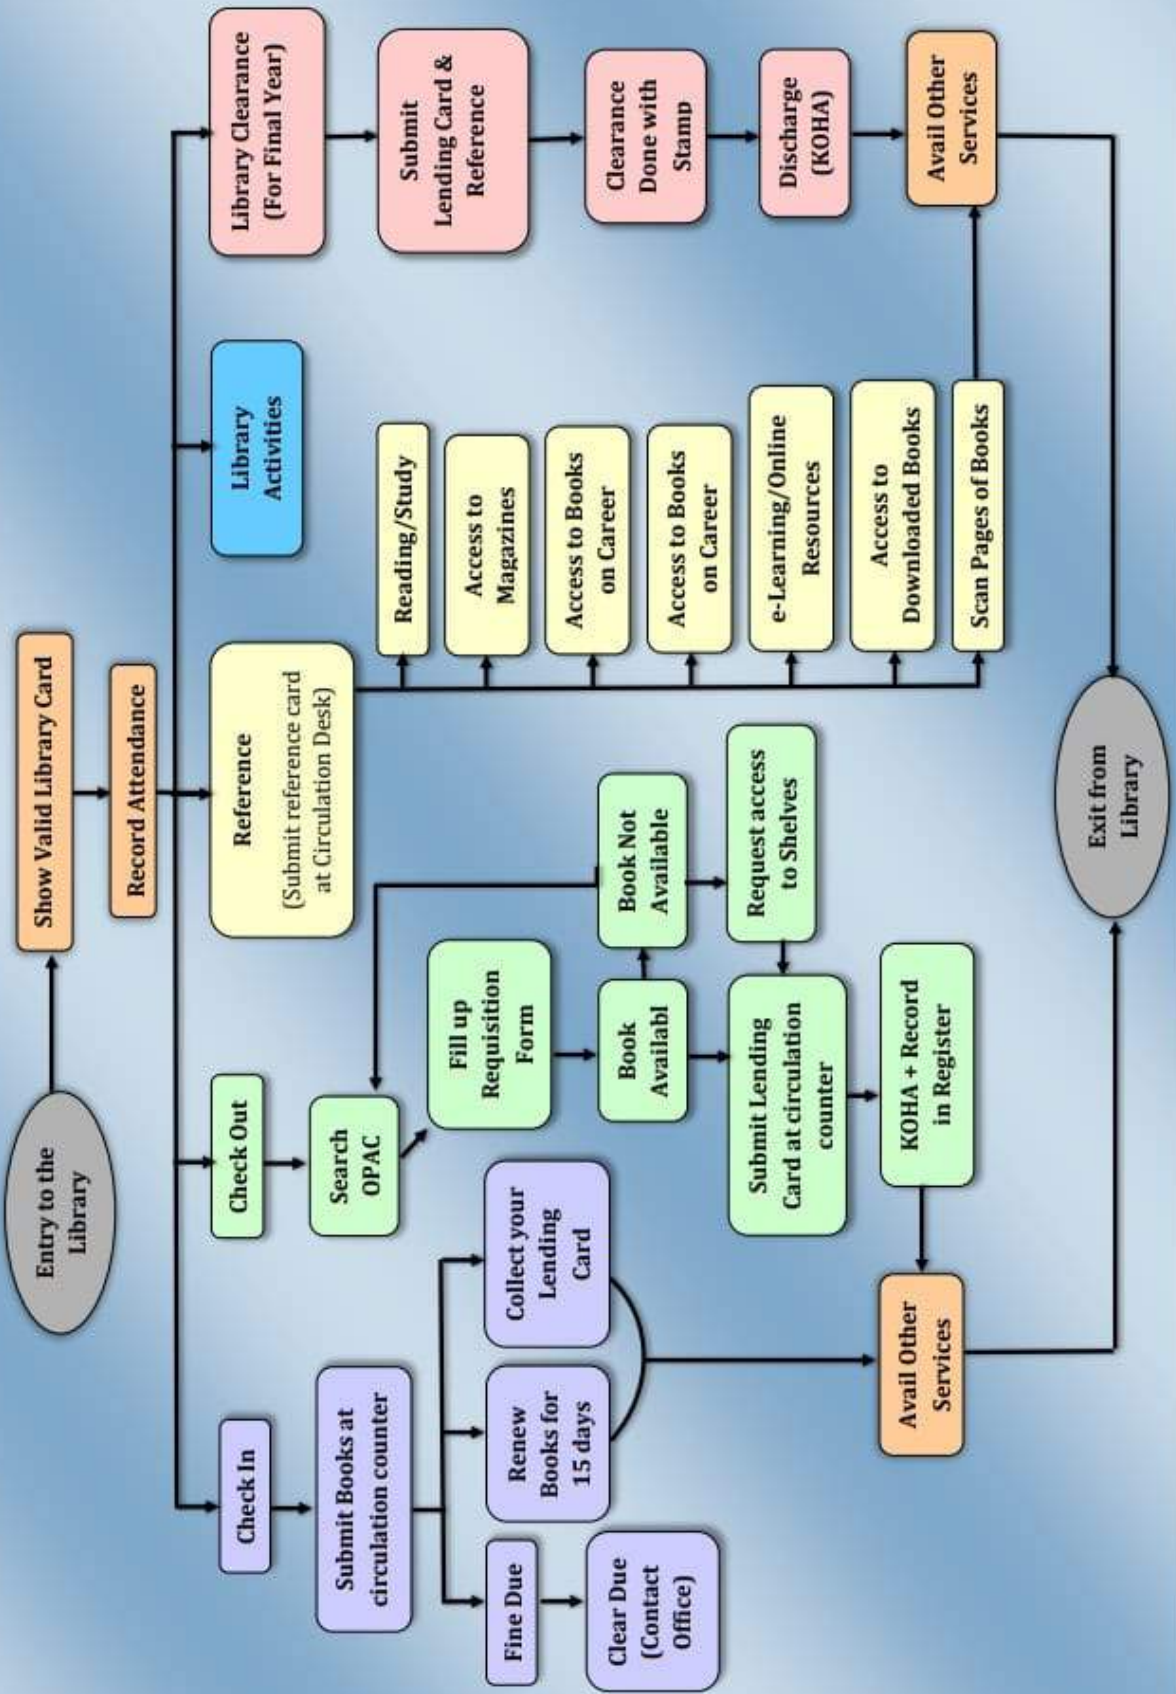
Entry to the Library

Show Valid Library Card

Record Attendance

Check In

Submit Books at circulation counter

Fine Due

Clear Due (Contact Office)

Renew Books for 15 days

Collect your Lending Card

Avail Other Services

Check Out

Search OPAC

Fill up Requisition Form

Book Availabl

Book Not Available

Request access to Shelves

Submit Lending Card at circulation counter

KOHA + Record in Register

Reference (Submit reference card at Circulation Desk)

Reading/Study

Access to Magazines

Access to Books on Career

Access to Books on Career

e-Learning/Online Resources

Access to Downloaded Books

Scan Pages of Books

Library Activities

Library Clearance (For Final Year)

Submit Lending Card & Reference

Clearance Done with Stamp

Discharge (KOHA)

Avail Other Services

Exit from Library